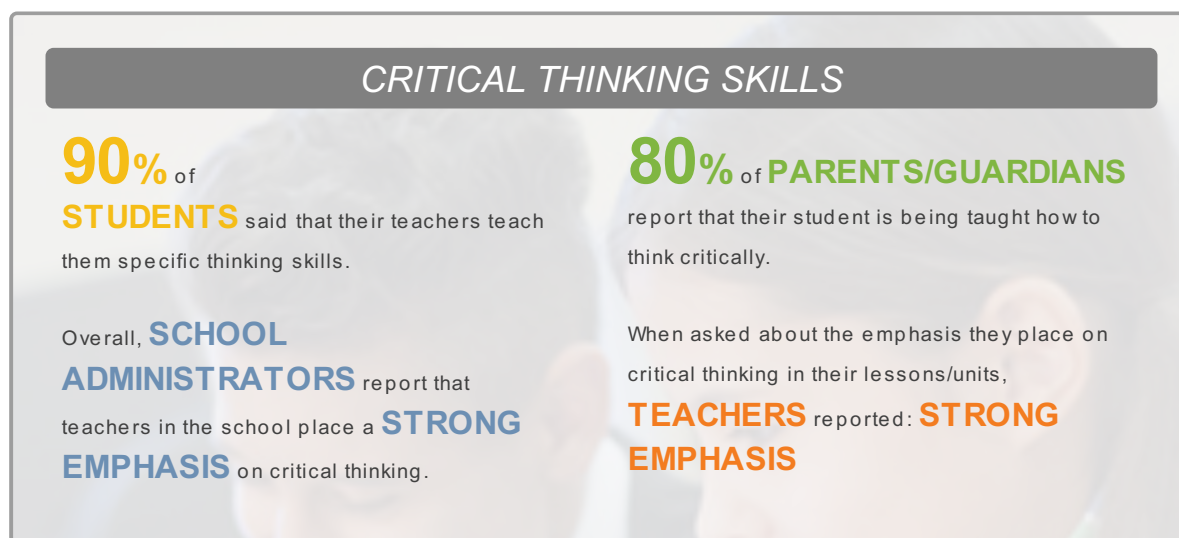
CRITICAL THINKING SKILLS

90% of STUDENTS said that their teachers teach them specific thinking skills.

Overall, SCHOOL ADMINISTRATORS report that teachers in the school place a STRONG EMPHASIS on critical thinking.

80% of PARENTS/GUARDIANS report that their student is being taught how to think critically.

When asked about the emphasis they place on critical thinking in their lessons/units, TEACHERS reported: STRONG EMPHASIS